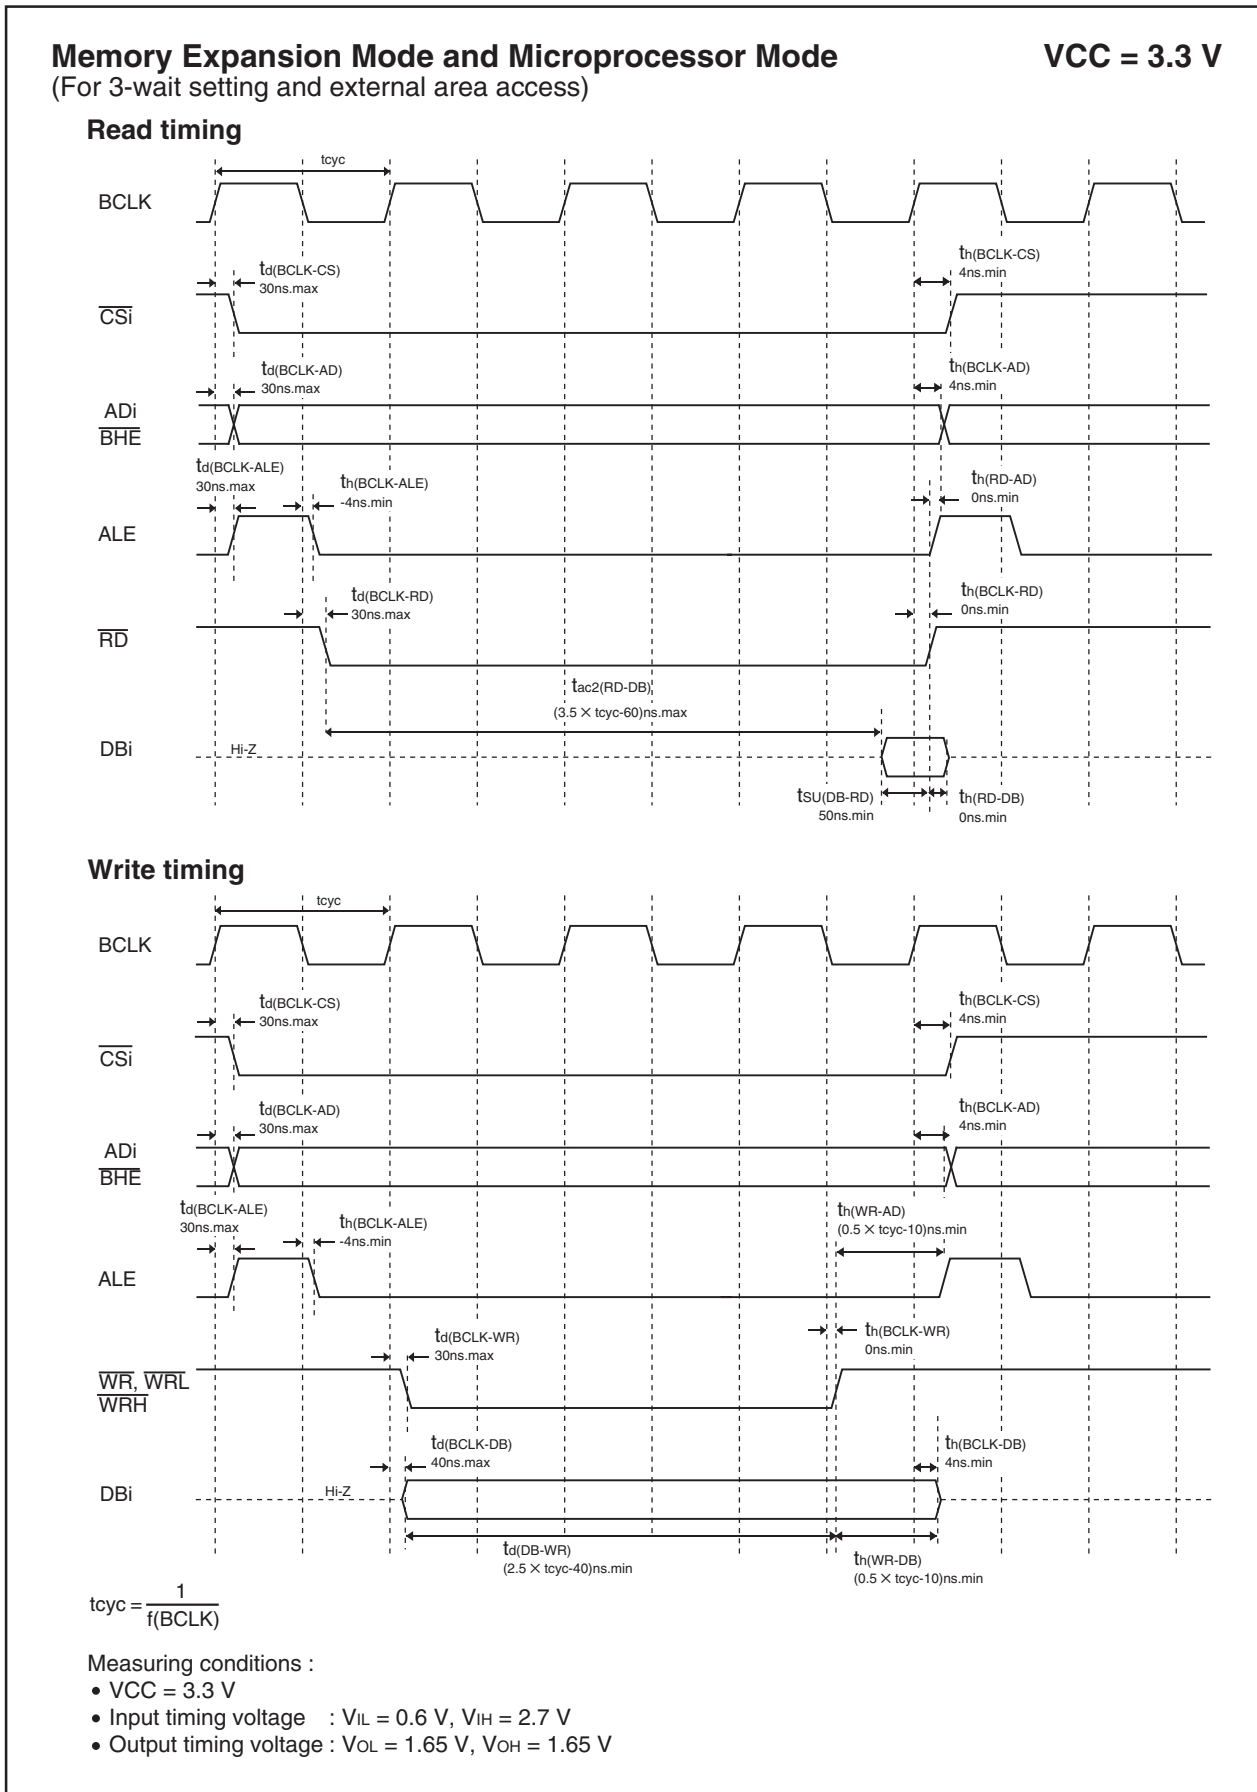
Memory Expansion Mode and Microprocessor Mode VCC = 3.3 V
(For 3-wait setting and external area access)

Read timing

tcyc

BCLK

$t_{d(BCLK-CS)}$
30ns.max

$t_{h(BCLK-CS)}$
4ns.min

$\overline{CSi}$

$t_{d(BCLK-AD)}$
30ns.max

$t_{h(BCLK-AD)}$
4ns.min

ADi
$\overline{BHE}$

$t_{d(BCLK-ALE)}$
30ns.max

$t_{h(BCLK-ALE)}$
-4ns.min

$t_{h(RD-AD)}$
0ns.min

ALE

$t_{d(BCLK-RD)}$
30ns.max

$t_{h(BCLK-RD)}$
0ns.min

$\overline{RD}$

$t_{ac2(RD-DB)}$
(3.5 × tcyc-60)ns.max

DBi

Hi-Z

$t_{SU(DB-RD)}$
50ns.min

$t_{h(RD-DB)}$
0ns.min

Write timing

tcyc

BCLK

$t_{d(BCLK-CS)}$
30ns.max

$t_{h(BCLK-CS)}$
4ns.min

$\overline{CSi}$

$t_{d(BCLK-AD)}$
30ns.max

$t_{h(BCLK-AD)}$
4ns.min

ADi
$\overline{BHE}$

$t_{d(BCLK-ALE)}$
30ns.max

$t_{h(BCLK-ALE)}$
-4ns.min

$t_{h(WR-AD)}$
(0.5 × tcyc-10)ns.min

ALE

$t_{d(BCLK-WR)}$
30ns.max

$t_{h(BCLK-WR)}$
0ns.min

$\overline{WR}$, $\overline{WRL}$
$\overline{WRH}$

$t_{d(BCLK-DB)}$
40ns.max

$t_{h(BCLK-DB)}$
4ns.min

DBi

Hi-Z

$t_{d(DB-WR)}$
(2.5 × tcyc-40)ns.min

$t_{h(WR-DB)}$
(0.5 × tcyc-10)ns.min

$tcyc = \frac{1}{f(BCLK)}$

Measuring conditions :
• VCC = 3.3 V
• Input timing voltage : $V_{IL}$ = 0.6 V, $V_{IH}$ = 2.7 V
• Output timing voltage : $V_{OL}$ = 1.65 V, $V_{OH}$ = 1.65 V